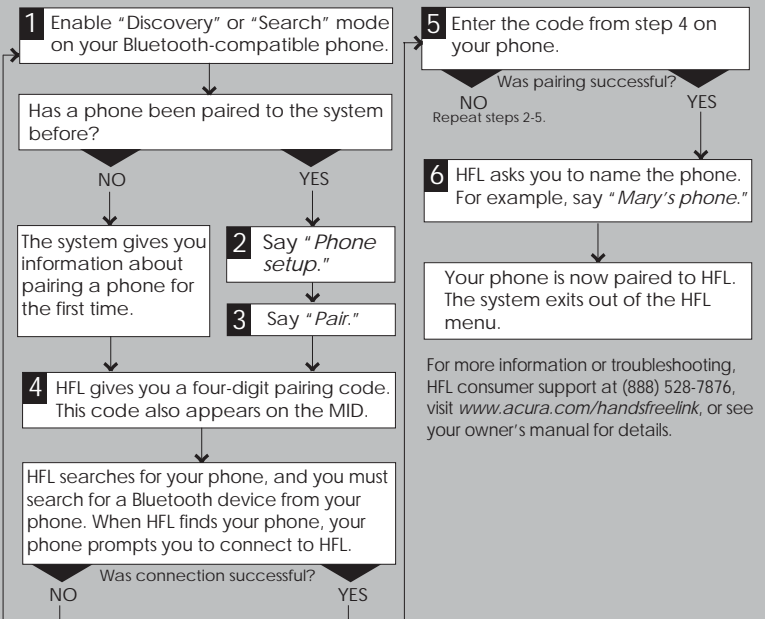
1 Enable “Discovery” or “Search” mode on your Bluetooth-compatible phone.

Has a phone been paired to the system before?

NO

YES

The system gives you information about pairing a phone for the first time.

2 Say “*Phone setup*.”

3 Say “*Pair*.”

4 HFL gives you a four-digit pairing code. This code also appears on the MID.

HFL searches for your phone, and you must search for a Bluetooth device from your phone. When HFL finds your phone, your phone prompts you to connect to HFL.

Was connection successful?

NO

YES

5 Enter the code from step 4 on your phone.

Was pairing successful?

NO
Repeat steps 2-5.

YES

6 HFL asks you to name the phone. For example, say “*Mary’s phone*.”

Your phone is now paired to HFL. The system exits out of the HFL menu.

For more information or troubleshooting, HFL consumer support at (888) 528-7876, visit *www.acura.com/handsfreelink*, or see your owner’s manual for details.